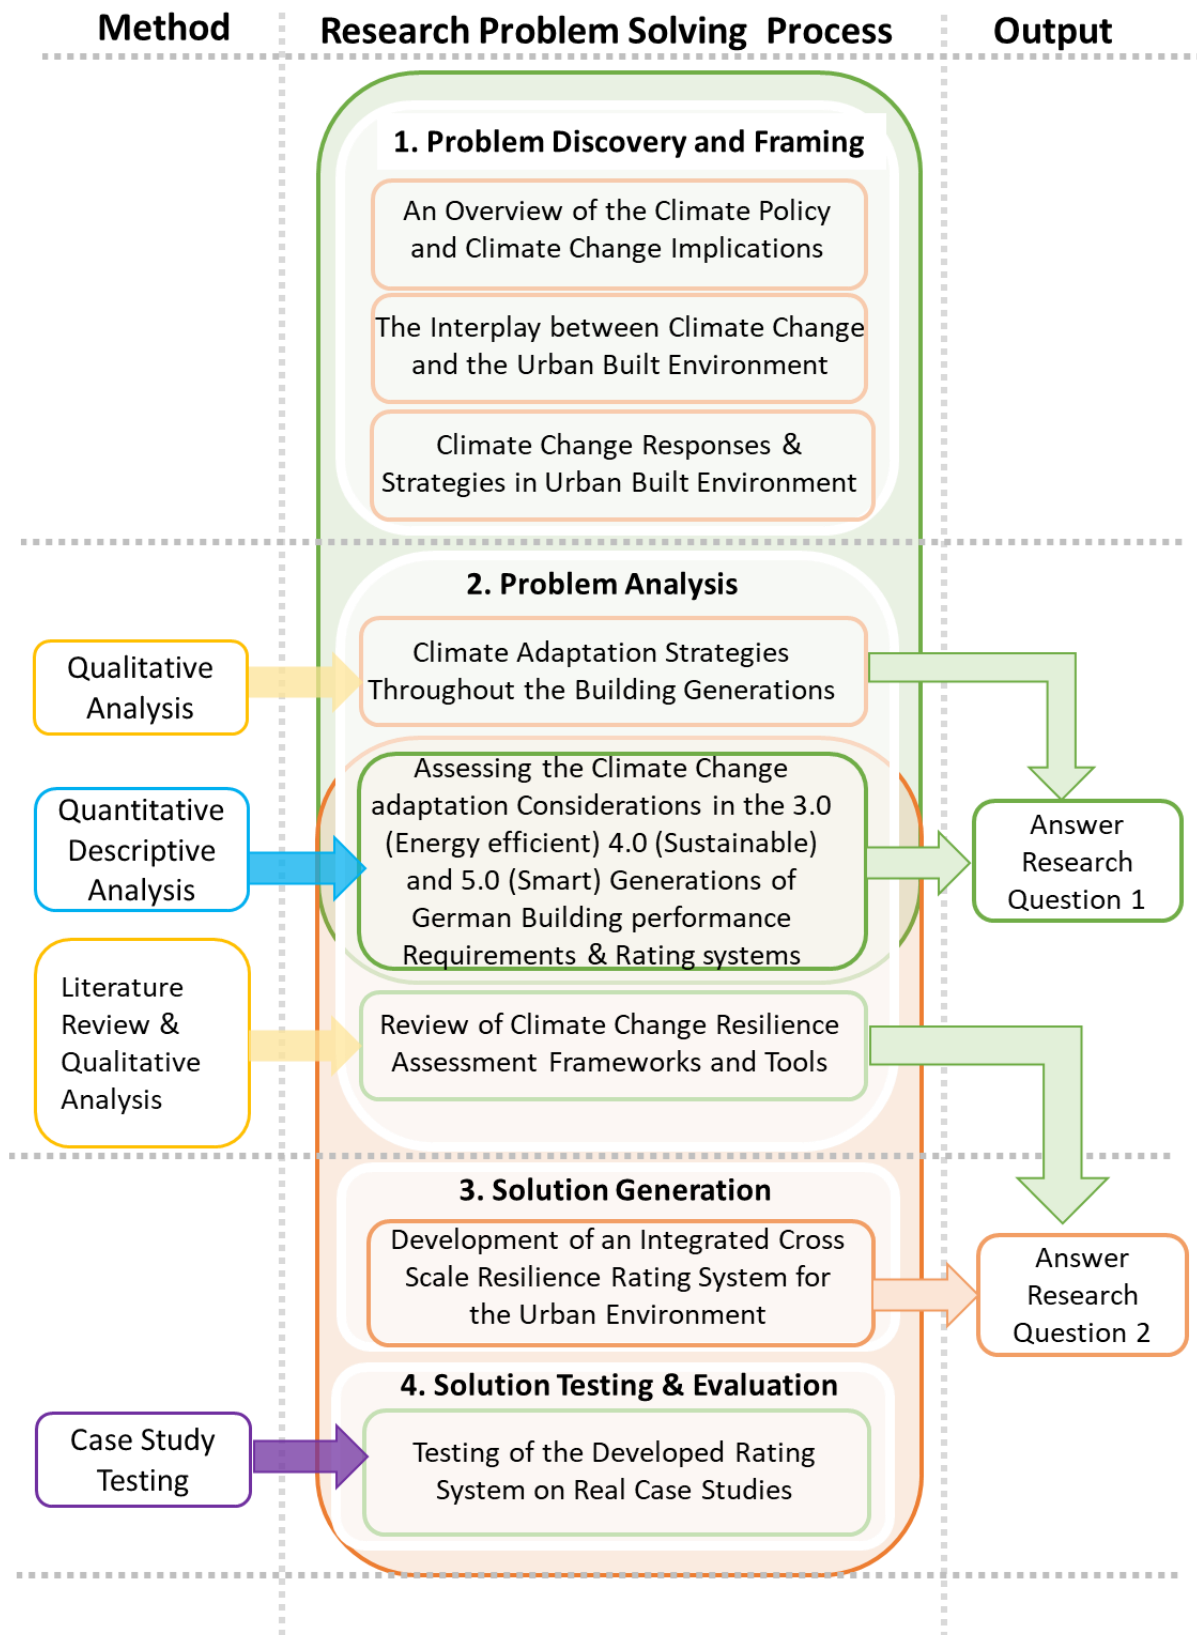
Method

Research Problem Solving Process

Output

1. Problem Discovery and Framing

An Overview of the Climate Policy and Climate Change Implications

The Interplay between Climate Change and the Urban Built Environment

Climate Change Responses & Strategies in Urban Built Environment

2. Problem Analysis

Qualitative Analysis

Climate Adaptation Strategies Throughout the Building Generations

Quantitative Descriptive Analysis

Assessing the Climate Change adaptation Considerations in the 3.0 (Energy efficient) 4.0 (Sustainable) and 5.0 (Smart) Generations of German Building performance Requirements & Rating systems

Answer Research Question 1

Literature Review & Qualitative Analysis

Review of Climate Change Resilience Assessment Frameworks and Tools

3. Solution Generation

Development of an Integrated Cross Scale Resilience Rating System for the Urban Environment

Answer Research Question 2

4. Solution Testing & Evaluation

Case Study Testing

Testing of the Developed Rating System on Real Case Studies